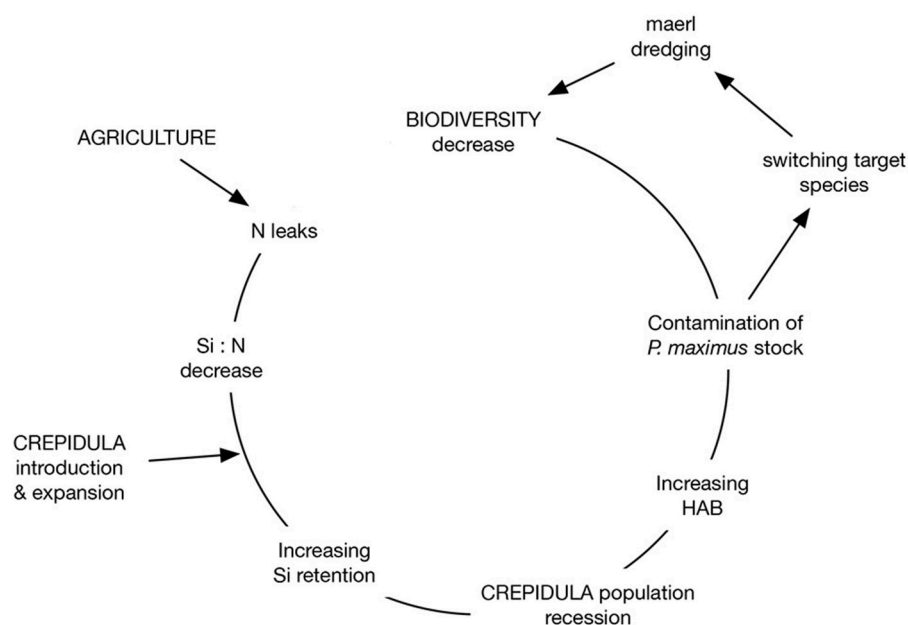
maerl dredging

BIODIVERSITY decrease

switching target species

AGRICULTURE

N leaks

Contamination of *P. maximus* stock

Si : N decrease

CREPIDULA introduction & expansion

Increasing HAB

Increasing Si retention

CREPIDULA population recession